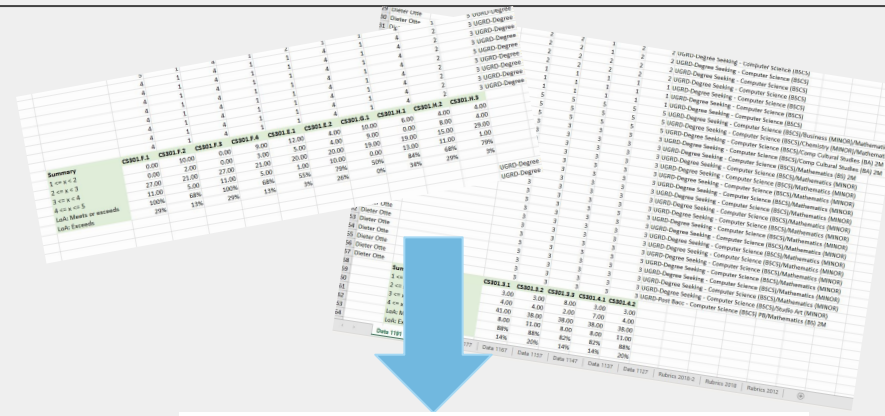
Dieter Otte
Dieter Otte
3 UGRD-Degree
3 UGRD-Degree
3 UGRD-Degree
3 UGRD-Degree
3 UGRD-Degree
3 UGRD-Degree
3 UGRD-Degree
3 UGRD-Degree

| | CS301.F.1 | CS301.F.2 | CS301.F.5 | CS301.F.6 | CS301.E.1 | CS301.E.2 | CS301.G.1 | CS301.H.1 | CS301.H.2 | CS301.H.3 |
|---|---|---|---|---|---|---|---|---|---|---|
| Summary | | | | | | | | | | |
| 1 <= x < 2 | 0.00 | 10.00 | 0.00 | 9.00 | 12.00 | 4.00 | 10.00 | 6.00 | 4.00 | 4.00 |
| 2 <= x < 3 | 0.00 | 2.00 | 0.00 | 5.00 | 5.00 | 4.00 | 9.00 | 0.00 | 8.00 | 29.00 |
| 3 <= x < 4 | 27.00 | 21.00 | 27.00 | 21.00 | 20.00 | 20.00 | 19.00 | 55.00 | 1.00 | 1.00 |
| 4 <= x <= 5 | 11.00 | 5.00 | 11.00 | 5.00 | 1.00 | 10.00 | 10.00 | 13.00 | 11.00 | 79% |
| LoA: Meets or exceeds | 100% | 68% | 100% | 68% | 55% | 79% | 50% | 84% | 68% | 3% |
| LoA: Exceeds | 29% | 13% | 29% | 13% | 3% | 26% | 0% | 34% | 29% | |

2 UGRD-Degree Seeking - Computer Science (BSCS)/Mathematics
2 UGRD-Degree Seeking - Computer Science (BSCS)
2 UGRD-Degree Seeking - Computer Science (BSCS)
2 UGRD-Degree Seeking - Computer Science (BSCS)
1 UGRD-Degree Seeking - Computer Science (BSCS)
1 UGRD-Degree Seeking - Computer Science (BSCS)
5 UGRD-Degree Seeking - Computer Science (BSCS)
5 UGRD-Degree Seeking - Computer Science (BSCS)/Business (MINOR)/Mathematics
5 UGRD-Degree Seeking - Computer Science (BSCS)/Chemistry (MINOR)/Mathematics
3 UGRD-Degree Seeking - Computer Science (BSCS)/Comp Cultural Studies (BA) 2M
3 UGRD-Degree Seeking - Computer Science (BSCS)/Comp Cultural Studies (BA) 2M
3 UGRD-Degree Seeking - Computer Science (BSCS)/Mathematics (BS) 2M
3 UGRD-Degree Seeking - Computer Science (BSCS)/Mathematics (MINOR)
3 UGRD-Degree Seeking - Computer Science (BSCS)/Mathematics (MINOR)
3 UGRD-Degree Seeking - Computer Science (BSCS)/Mathematics (MINOR)
3 UGRD-Degree Seeking - Computer Science (BSCS)/Mathematics (MINOR)
3 UGRD-Degree Seeking - Computer Science (BSCS)/Mathematics (MINOR)
3 UGRD-Degree Seeking - Computer Science (BSCS)/Mathematics (MINOR)
3 UGRD-Degree Seeking - Computer Science (BSCS)/Mathematics (MINOR)
3 UGRD-Degree Seeking - Computer Science (BSCS)/Mathematics (MINOR)
3 UGRD-Degree Seeking - Computer Science (BSCS)/Mathematics (MINOR)
3 UGRD-Degree Seeking - Computer Science (BSCS)/Mathematics (MINOR)
3 UGRD-Degree Seeking - Computer Science (BSCS)/Mathematics (MINOR)
3 UGRD-Degree Seeking - Computer Science (BSCS)/Studio Art (MINOR)
3 UGRD-Post Bacc - Computer Science (BSCS) PB/Mathematics (BS) 2M

UGRD-Degree

Dieter Otte
Dieter Otte
Dieter Otte
Dieter Otte
Dieter Otte
Dieter Otte

| | CS301.3.1 | CS301.3.2 | CS301.3.3 | CS301.4.1 | CS301.4.2 |
|---|---|---|---|---|---|
| Sum | | | | | |
| 1 <= | 3.00 | 3.00 | 8.00 | 3.00 | 3.00 |
| 2 <= | 4.00 | 4.00 | 2.00 | 17.00 | 4.00 |
| 3 <= | 41.00 | 36.00 | 38.00 | 38.00 | 38.00 |
| 4 <= | 8.00 | 11.00 | 8.00 | 8.00 | 8.00 |
| LoA: M | 88% | 88% | 82% | 82% | 88% |
| LoA: Ex | 14% | 20% | 14% | 14% | 20% |

Data 1191 | 1127 | Data 1167 | Data 1137 | Data 1147 | Data 1137 | Data 1127 | Rubrics 2018-2 | Rubrics 2018 | Rubrics 2012